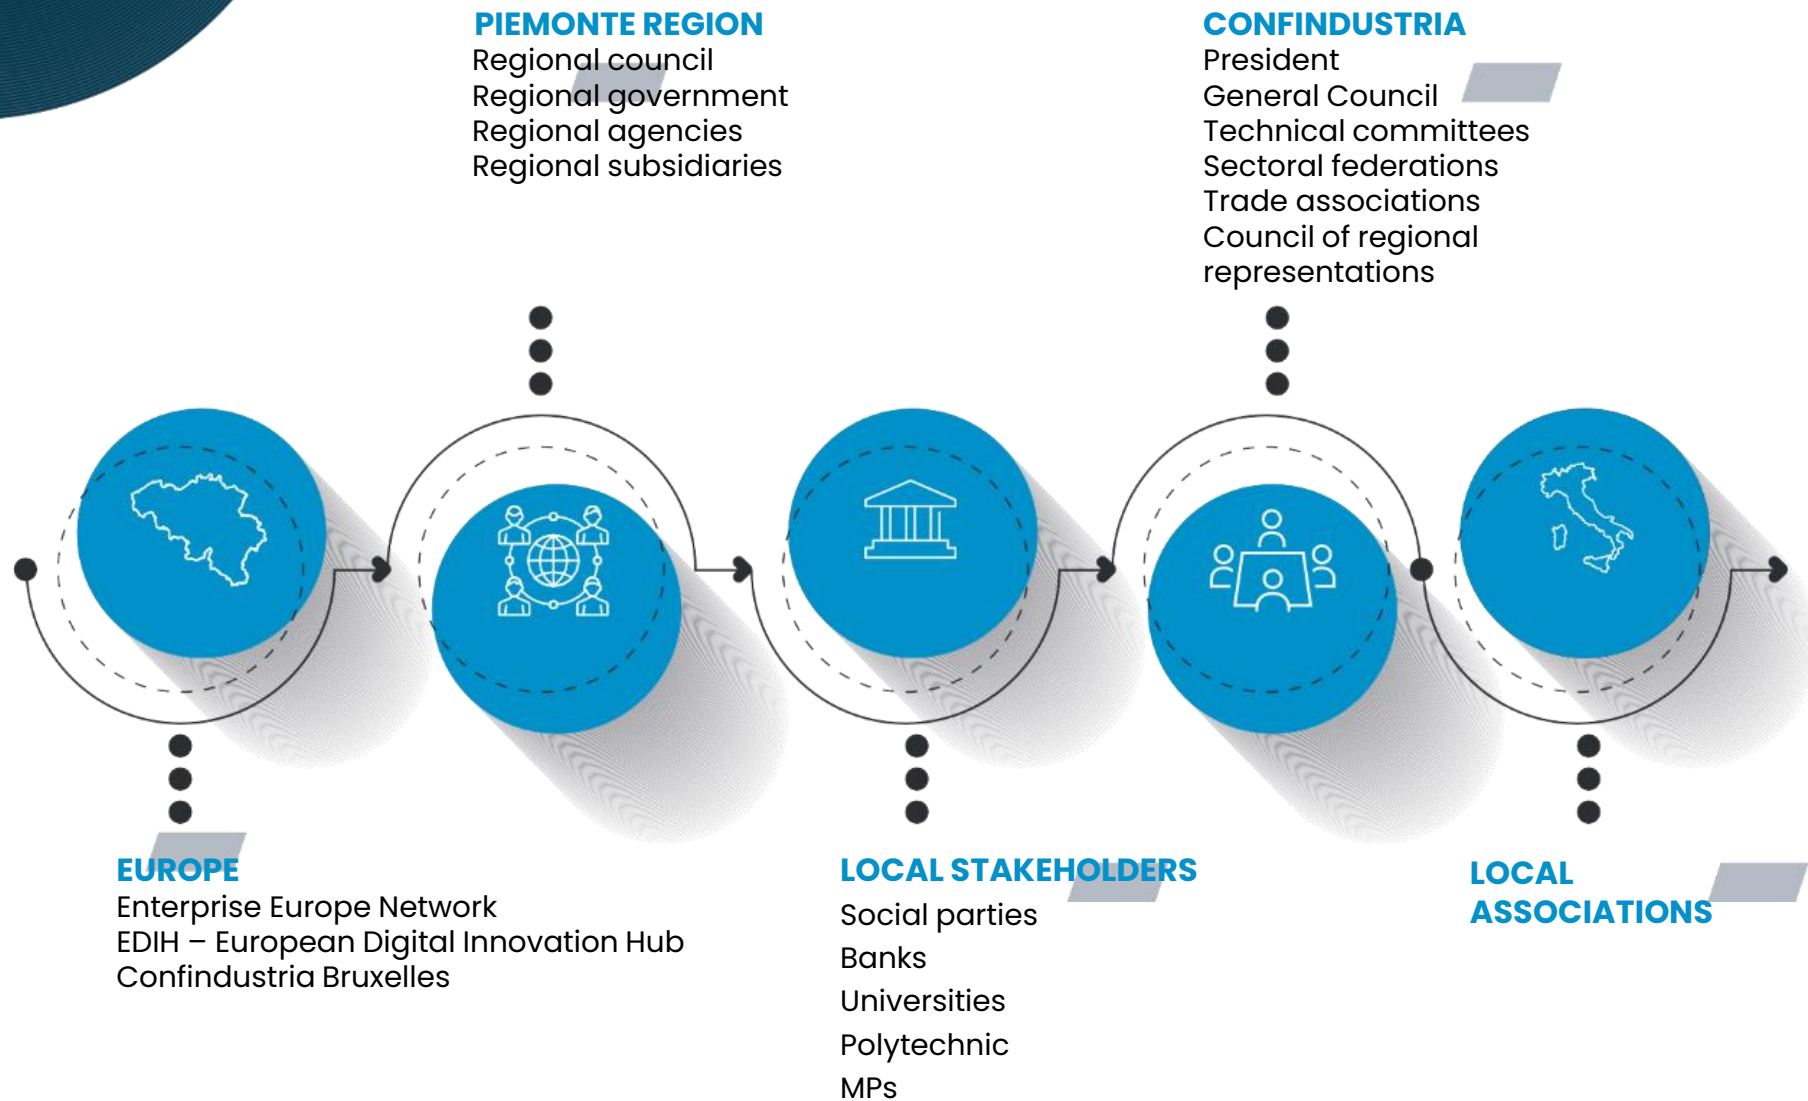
PIEMONTE REGION
Regional council
Regional government
Regional agencies
Regional subsidiaries

CONFINDUSTRIA
President
General Council
Technical committees
Sectoral federations
Trade associations
Council of regional representations

EUROPE
Enterprise Europe Network
EDIH – European Digital Innovation Hub
Confindustria Bruxelles

LOCAL STAKEHOLDERS
Social parties
Banks
Universities
Polytechnic
MPs

LOCAL ASSOCIATIONS